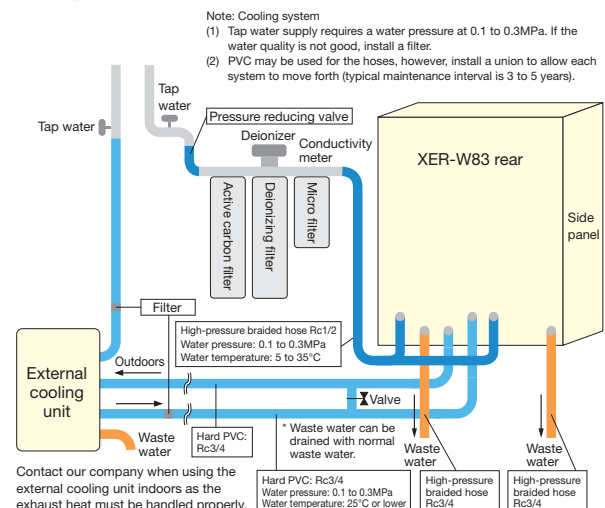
Note: Cooling system
(1) Tap water supply requires a water pressure at 0.1 to 0.3MPa. If the water quality is not good, install a filter.
(2) PVC may be used for the hoses, however, install a union to allow each system to move forth (typical maintenance interval is 3 to 5 years).

Tap water

Tap water

Pressure reducing valve

Deionizer

Conductivity meter

XER-W83 rear

Side panel

Active carbon filter

Deionizing filter

Micro filter

Filter

High-pressure braided hose Rc1/2
Water pressure: 0.1 to 0.3MPa
Water temperature: 5 to 35°C

Outdoors

External cooling unit

Valve

* Waste water can be drained with normal waste water.

Waste water

Hard PVC: Rc3/4

Waste water

Waste water

Contact our company when using the external cooling unit indoors as the exhaust heat must be handled properly.

Hard PVC: Rc3/4
Water pressure: 0.1 to 0.3MPa
Water temperature: 25°C or lower

High-pressure braided hose Rc3/4

High-pressure braided hose Rc3/4